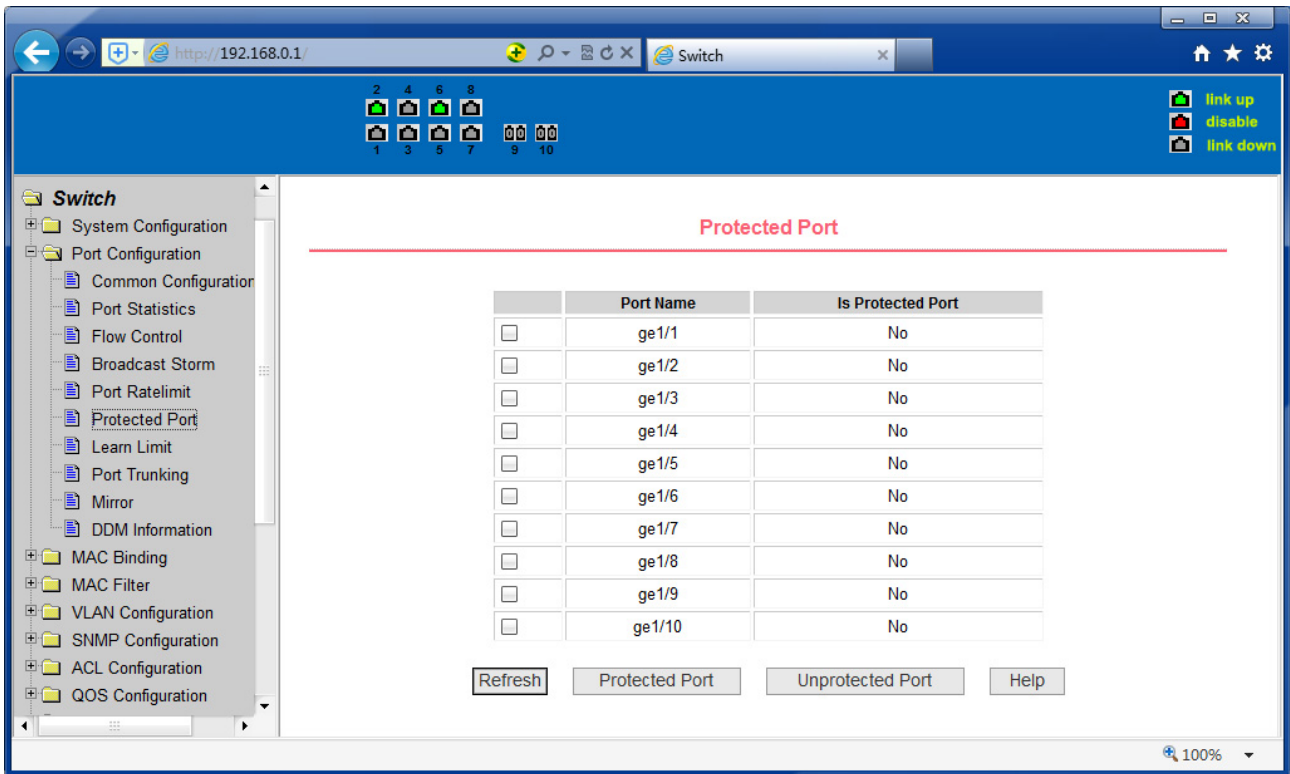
http://192.168.0.1/

Switch

2 4 6 8

1 3 5 7 9 10

link up
disable
link down

Switch
System Configuration
Port Configuration
Common Configuration
Port Statistics
Flow Control
Broadcast Storm
Port Ratelimit
Protected Port
Learn Limit
Port Trunking
Mirror
DDM Information
MAC Binding
MAC Filter
VLAN Configuration
SNMP Configuration
ACL Configuration
QOS Configuration

Protected Port

| | Port Name | Is Protected Port |
|---|---|---|
| | ge1/1 | No |
| | ge1/2 | No |
| | ge1/3 | No |
| | ge1/4 | No |
| | ge1/5 | No |
| | ge1/6 | No |
| | ge1/7 | No |
| | ge1/8 | No |
| | ge1/9 | No |
| | ge1/10 | No |

Refresh Protected Port Unprotected Port Help

100%